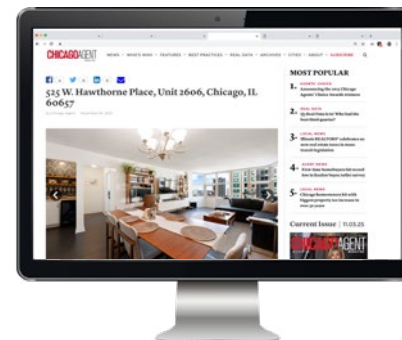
CHICAGO AGENT

NEWS · WHO'S WHO · FEATURES · BEST PRACTICES · REAL DATA · ARCHIVES · CITIES · ABOUT · SUBSCRIBE

525 W. Hawthorne Place, Unit 2606, Chicago, IL 60657

MOST POPULAR

1. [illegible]

2. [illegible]

3. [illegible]

4. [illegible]

5. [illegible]

Current Issue | 11.03.25

CHICAGO AGENT